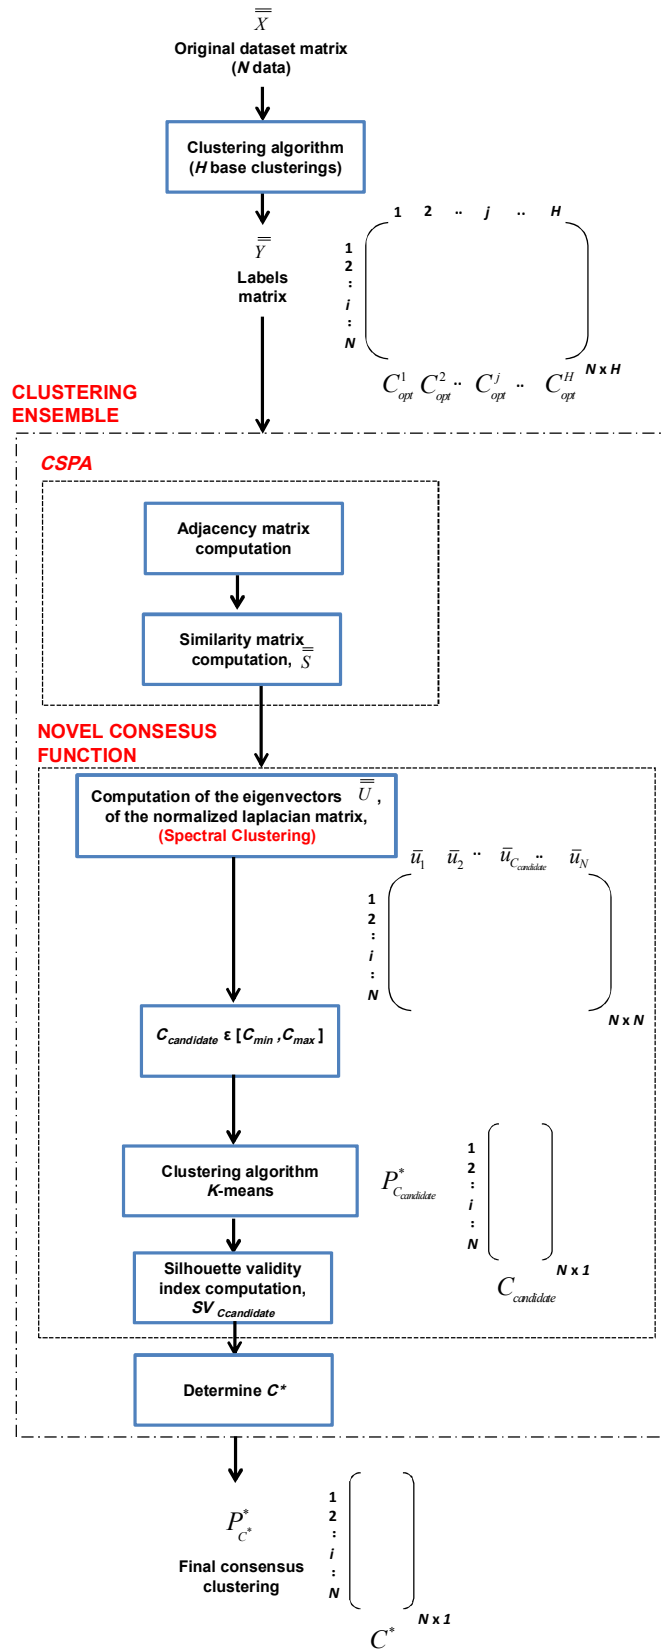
$\overline{\overline{X}}$
Original dataset matrix (N data)

Clustering algorithm (H base clusterings)

$\overline{\overline{Y}}$
Labels matrix

1 2 .. j .. H
1
2
:
i
:
N

$C^1_{opt}$ $C^2_{opt}$ .. $C^j_{opt}$ .. $C^H_{opt}$ N x H

CLUSTERING ENSEMBLE

CSPA

Adjacency matrix computation

Similarity matrix computation, $\overline{\overline{S}}$

NOVEL CONSESUS FUNCTION

Computation of the eigenvectors $\overline{\overline{U}}$, of the normalized laplacian matrix, (Spectral Clustering)

$\bar{u}_1$ $\bar{u}_2$ .. $\bar{u}_{C_{candidate}}$ .. $\bar{u}_N$
1
2
:
i
:
N
N x N

$C_{candidate}$ ε [$C_{min}$ ,$C_{max}$ ]

Clustering algorithm K-means

$P^*_{C_{candidate}}$
1
2
:
i
:
N
N x 1
$C_{candidate}$

Silhouette validity index computation, $SV_{Ccandidate}$

Determine C*

$P^*_{C^*}$
Final consensus clustering
1
2
:
i
:
N
N x 1
$C^*$